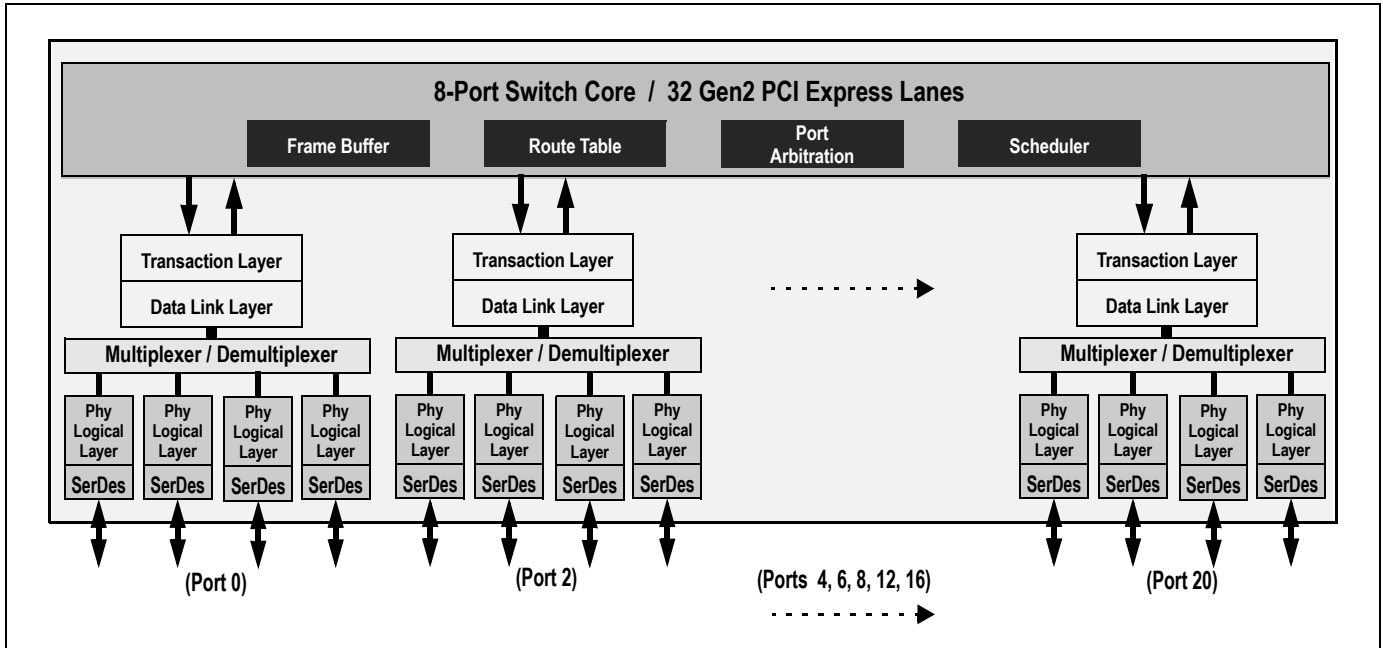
8-Port Switch Core / 32 Gen2 PCI Express Lanes

Frame Buffer

Route Table

Port Arbitration

Scheduler

Transaction Layer

Data Link Layer

Multiplexer / Demultiplexer

Phy Logical Layer

SerDes

Phy Logical Layer

SerDes

Phy Logical Layer

SerDes

Phy Logical Layer

SerDes

Transaction Layer

Data Link Layer

Multiplexer / Demultiplexer

Phy Logical Layer

SerDes

Phy Logical Layer

SerDes

Phy Logical Layer

SerDes

Phy Logical Layer

SerDes

Transaction Layer

Data Link Layer

Multiplexer / Demultiplexer

Phy Logical Layer

SerDes

Phy Logical Layer

SerDes

Phy Logical Layer

SerDes

Phy Logical Layer

SerDes

(Port 0)

(Port 2)

(Ports 4, 6, 8, 12, 16)

(Port 20)